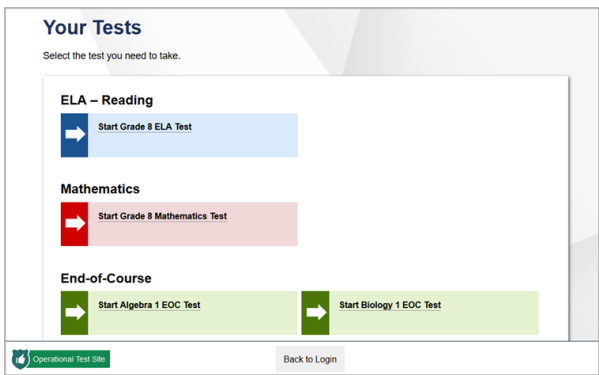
Your Tests

Select the test you need to take.

ELA – Reading

Start Grade 8 ELA Test

Mathematics

Start Grade 8 Mathematics Test

End-of-Course

Start Algebra 1 EOC Test

Start Biology 1 EOC Test

Operational Test Site

Back to Login